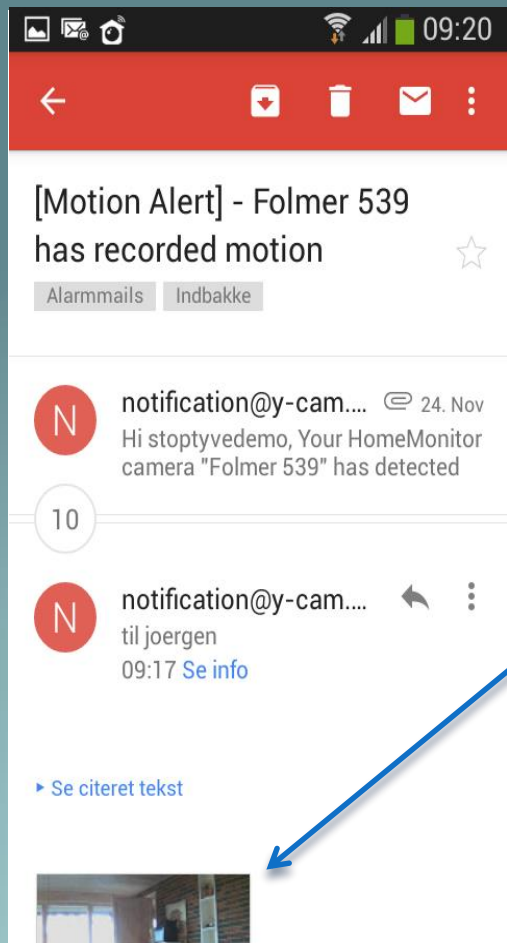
09:20

[Motion Alert] - Folmer 539 has recorded motion

Alarmmails Indbakke

N
notification@y-cam.... 24. Nov
Hi stoptyvedemo, Your HomeMonitor camera "Folmer 539" has detected

10

N
notification@y-cam....
til joergen
09:17 Se info

▸ Se citeret tekst